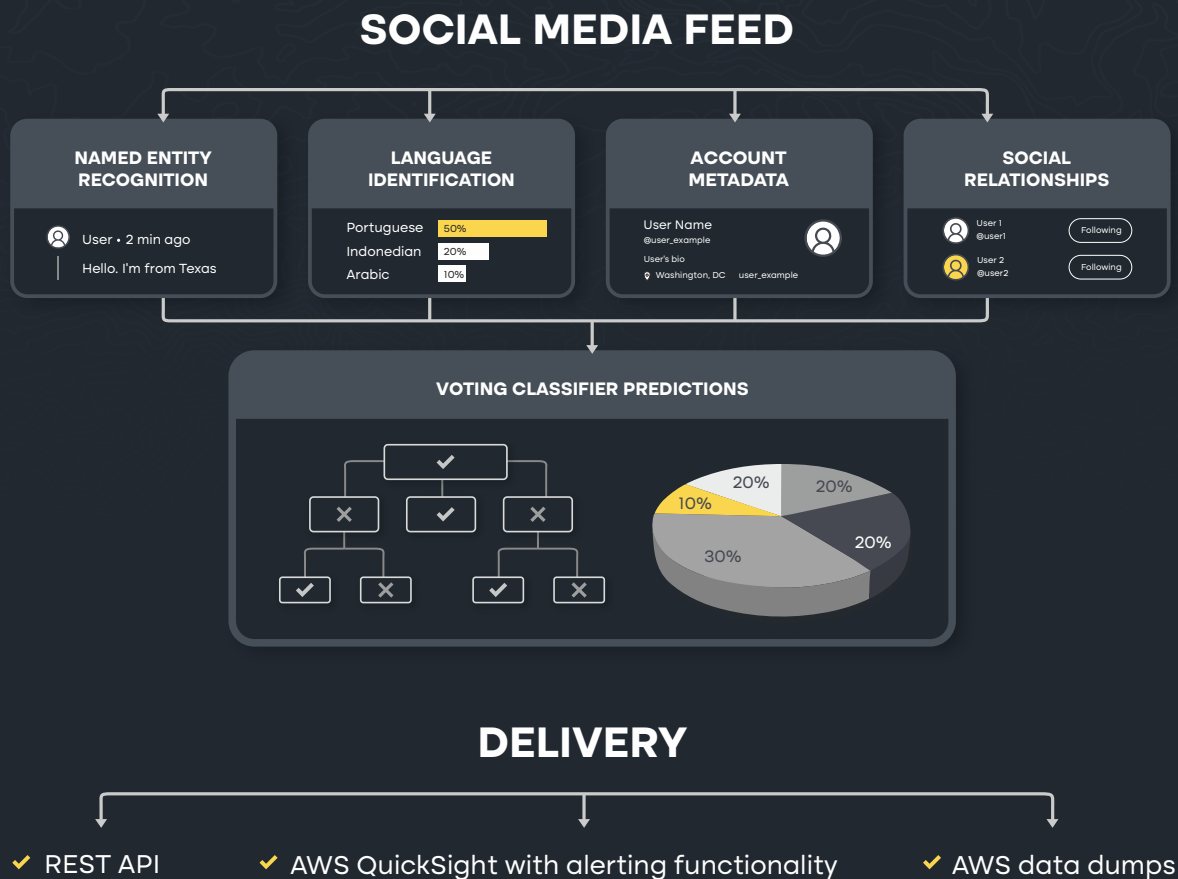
SOCIAL MEDIA FEED

NAMED ENTITY RECOGNITION

User • 2 min ago

Hello. I'm from Texas

LANGUAGE IDENTIFICATION

Portuguese 50%

Indonedian 20%

Arabic 10%

ACCOUNT METADATA

User Name

@user_example

User's bio

Washington, DC user_example

SOCIAL RELATIONSHIPS

User 1
@user1
Following

User 2
@user2
Following

VOTING CLASSIFIER PREDICTIONS

20%
20%
10%
20%
30%

DELIVERY

REST API

AWS QuickSight with alerting functionality

AWS data dumps